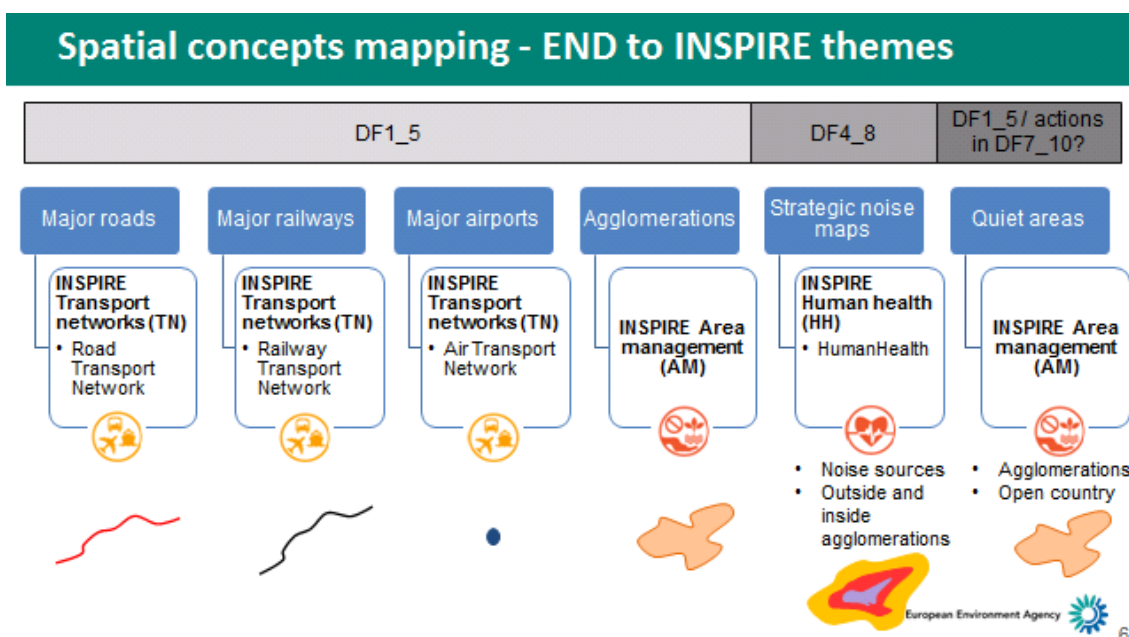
Spatial concepts mapping - END to INSPIRE themes

DF1_5

DF4_8

DF1_5 / actions in DF7_10?

Major roads

INSPIRE Transport networks (TN)
• Road Transport Network

Major railways

INSPIRE Transport networks (TN)
• Railway Transport Network

Major airports

INSPIRE Transport networks (TN)
• Air Transport Network

Agglomerations

INSPIRE Area management (AM)

Strategic noise maps

INSPIRE Human health (HH)
• HumanHealth

• Noise sources
• Outside and inside agglomerations

Quiet areas

INSPIRE Area management (AM)

• Agglomerations
• Open country

European Environment Agency

6